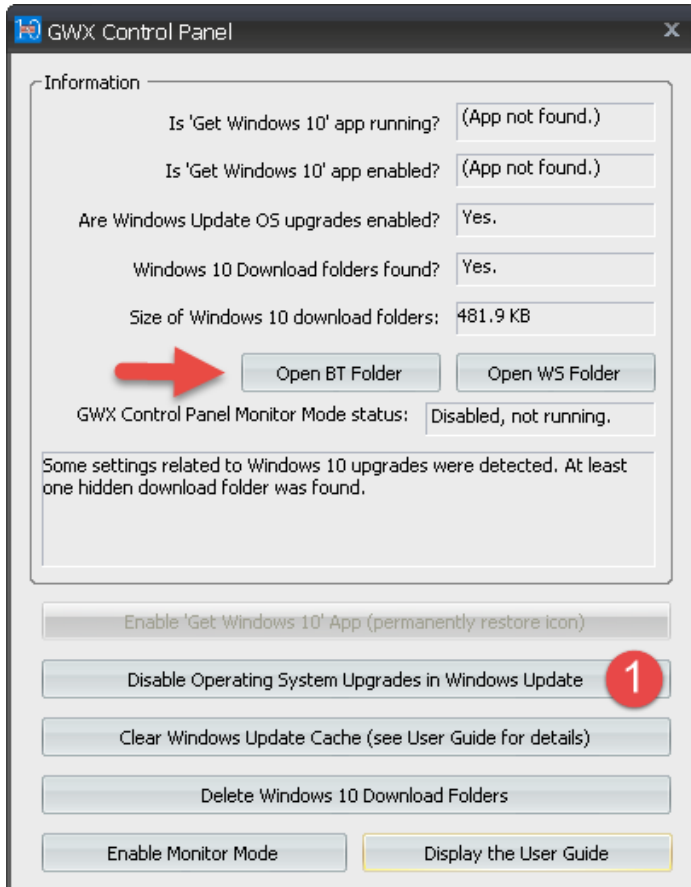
GWX Control Panel

Information

Is 'Get Windows 10' app running? (App not found.)

Is 'Get Windows 10' app enabled? (App not found.)

Are Windows Update OS upgrades enabled? Yes.

Windows 10 Download folders found? Yes.

Size of Windows 10 download folders: 481.9 KB

Open BT Folder

Open WS Folder

GWX Control Panel Monitor Mode status: Disabled, not running.

Some settings related to Windows 10 upgrades were detected. At least one hidden download folder was found.

Enable 'Get Windows 10' App (permanently restore icon)

Disable Operating System Upgrades in Windows Update

1

Clear Windows Update Cache (see User Guide for details)

Delete Windows 10 Download Folders

Enable Monitor Mode

Display the User Guide